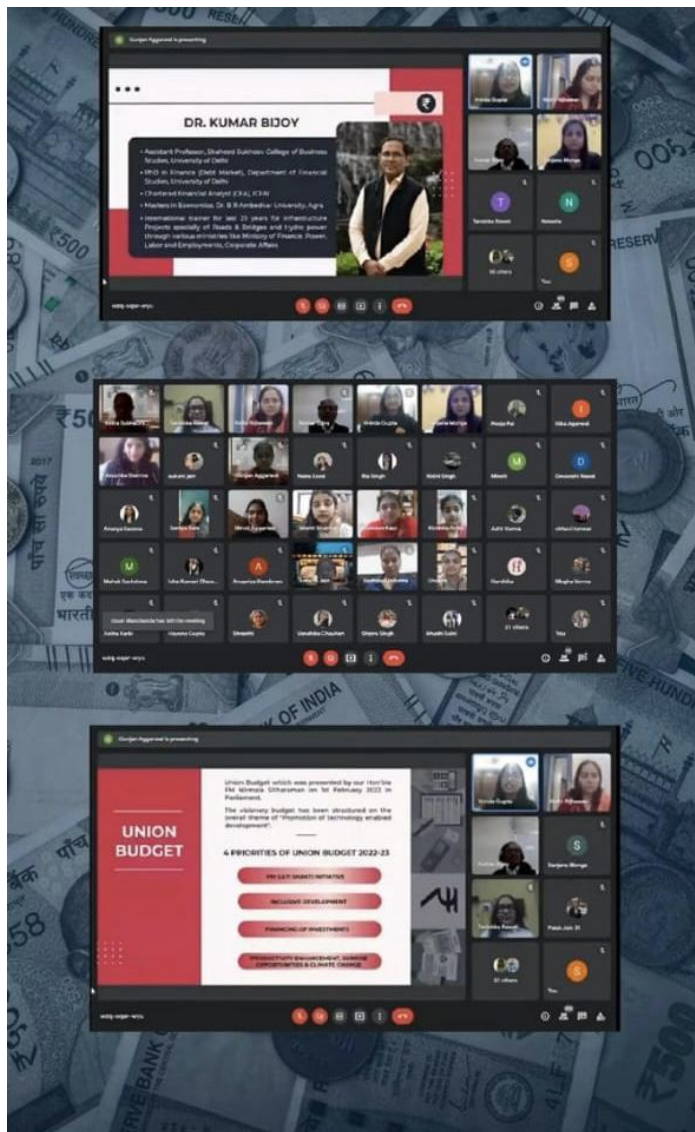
Gunjan Aggarwal is presenting

DR. KUMAR BIJOY

• Assistant Professor, Shaheed Sukhdev College of Business Studies, University of Delhi
• PhD in Finance (Debt Market), Department of Financial Studies, University of Delhi
• Chartered Financial Analyst (CFA), ICFAI
• Masters in Economics, Dr. B R Ambedkar University, Agra
• International trainer for last 21 years for Infrastructure Projects specially of Roads & Bridges and hydro power through various ministries like Ministry of Finance, Power, Labor and Employments, Corporate Affairs

Vrinda Gupta
Sanjana Mongia
Tanishka Rawat
Natasha
56 others
You

Gunjan Aggarwal
Vrinda Gupta
Pooja Pal
Nika Agarwal
Anushka Sharma
Jatin Jain
Bhumi Singh
Mitesh
Devanshi Rawat
Ananya Saxena
Aditi Verma
Mehak Sachdeva
Anupriya Bandhan
Harshika
Megha Verma
Aditya Sethi
Harsha Gupta
Shrishti
Vanshika Chauhan
Dhara Singh
Bhakti Saini
31 others
You

Gunjan Aggarwal is presenting

UNION BUDGET

Union Budget which was presented by our Hon'ble FM Nirmala Sitharaman on 1st February 2022 in Parliament.

The visionary budget has been structured on the overall theme of "Promotion of technology enabled development".

4 PRIORITIES OF UNION BUDGET 2022-23

PM GATI SHAKTI INITIATIVE
INCLUSIVE DEVELOPMENT
FINANCING OF INVESTMENTS
PRODUCTIVITY ENHANCEMENT, SUNRISE OPPORTUNITIES & CLIMATE CHANGE

Vrinda Gupta
Sanjana Mongia
Tanishka Rawat
56 others
You